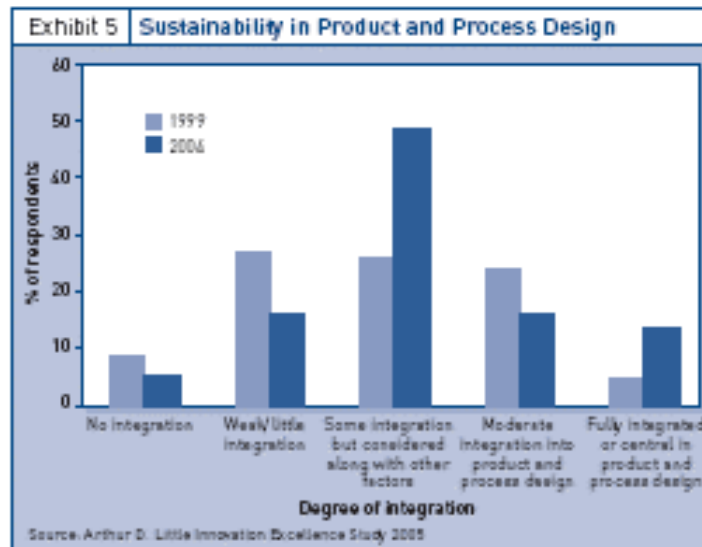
Exhibit 5 Sustainability in Product and Process Design

60
50
40
30
20
10
0

% of respondents

1999
2006

No integration
Weak/little integration
Some integration but considered along with other factors
Moderate integration into product and process design
Fully integrated or central in product and process design

Degree of integration

Source: Arthur D. Little Innovation Excellence Study 2005